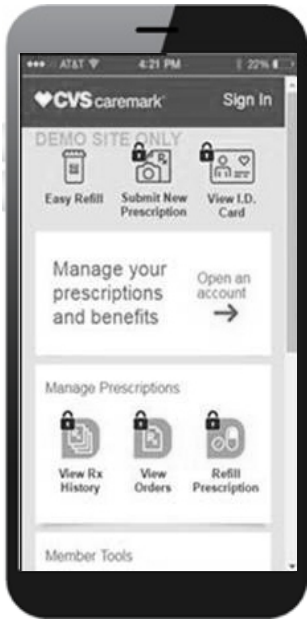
••• AT&T 4:21 PM 22%

CVS caremark Sign In

DEMO SITE ONLY

Easy Refill

Submit New Prescription

View I.D. Card

Manage your prescriptions and benefits

Open an account

→

Manage Prescriptions

View Rx History

View Orders

Refill Prescription

Member Tools